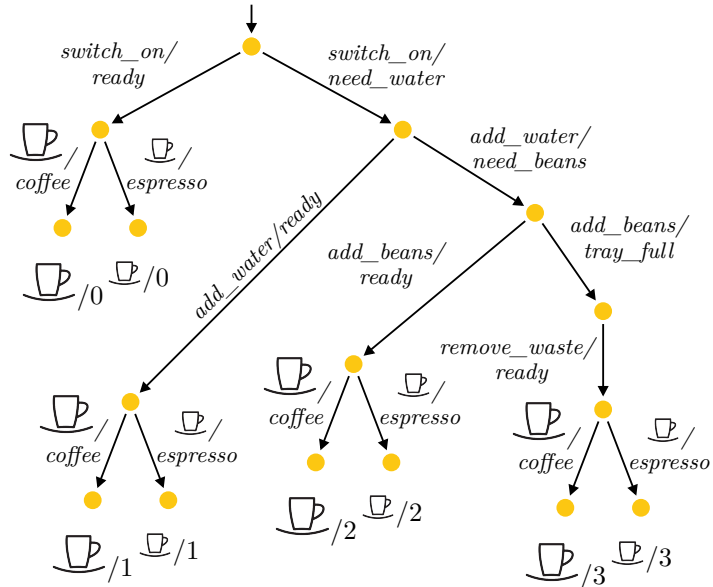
switch_on/ ready

switch_on/ need_water

/ coffee

/ espresso

add_water/ need_beans

add_beans/ tray_full

add_water/ready

add_beans/ ready

/0 /0

remove_waste/ ready

/ coffee

/ espresso

/ coffee

/ espresso

/ coffee

/ espresso

/2 /2

/1 /1

/3 /3